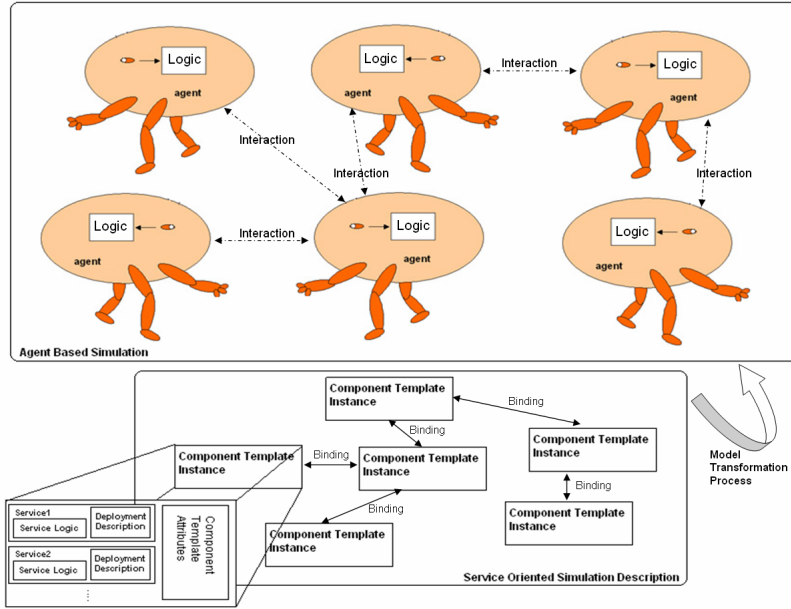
Logic
agent

Logic
agent

Interaction

Logic
agent

Interaction

Interaction

Interaction

Logic
agent

Interaction

Logic
agent

Logic
agent

Agent Based Simulation

Component Template Instance

Binding

Binding

Component Template Instance

Component Template Instance

Binding

Component Template Instance

Binding

Binding

Component Template Instance

Component Template Instance

Model Transformation Process

Service1
Service Logic
Deployment Description

Service2
Service Logic
Deployment Description

Component Template Attributes

Service Oriented Simulation Description